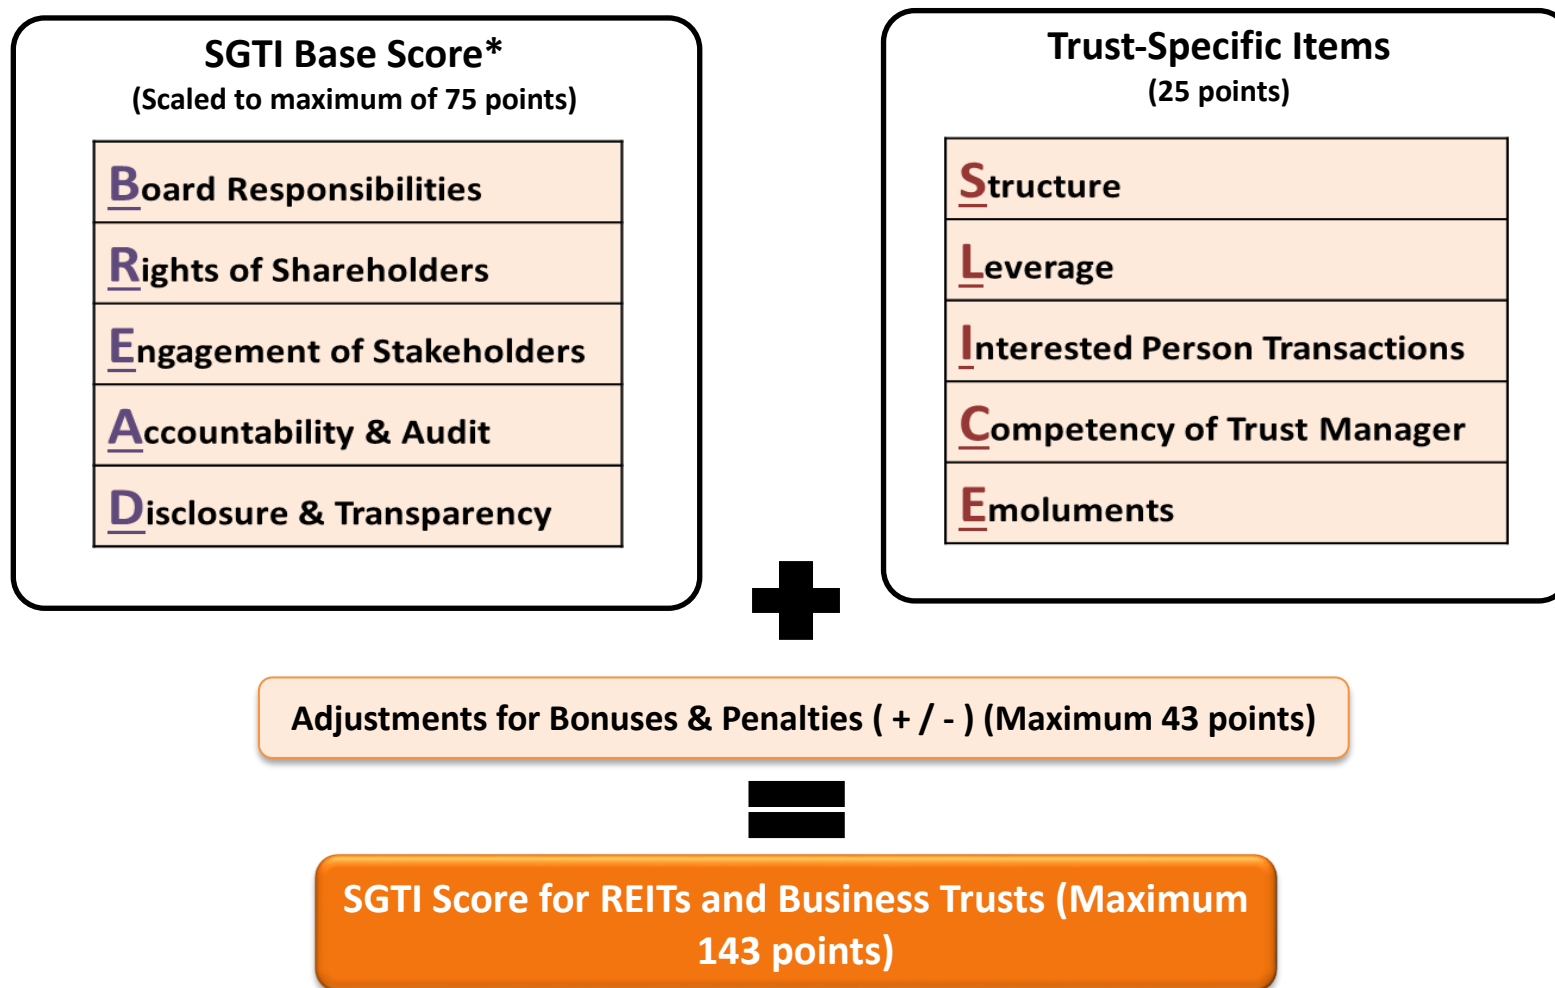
SGTI Base Score*
(Scaled to maximum of 75 points)

| Board Responsibilities |
|---|
| Rights of Shareholders |
| Engagement of Stakeholders |
| Accountability & Audit |
| Disclosure & Transparency |

Trust-Specific Items
(25 points)

| Structure |
|---|
| Leverage |
| Interested Person Transactions |
| Competency of Trust Manager |
| Emoluments |

Adjustments for Bonuses & Penalties ( + / - ) (Maximum 43 points)

SGTI Score for REITs and Business Trusts (Maximum 143 points)